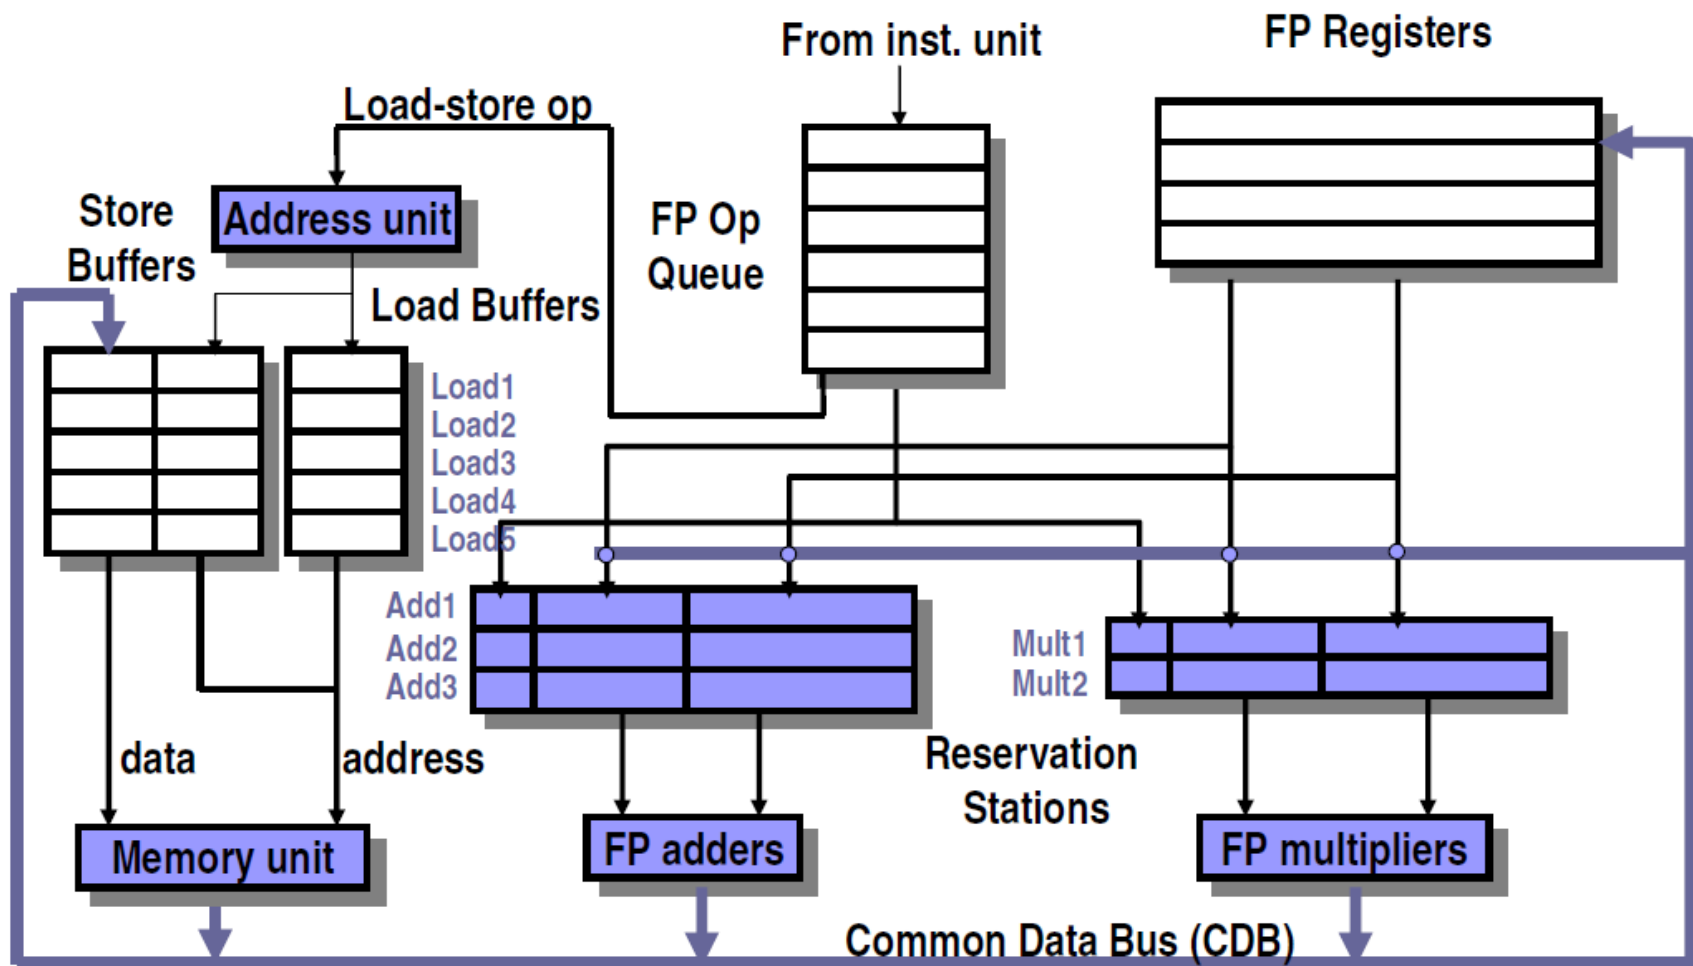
From inst. unit

FP Registers

Load-store op

Address unit

Store Buffers

FP Op Queue

Load Buffers

Load1
Load2
Load3
Load4
Load5

Add1
Add2
Add3

Mult1
Mult2

data

address

Reservation Stations

Memory unit

FP adders

FP multipliers

Common Data Bus (CDB)